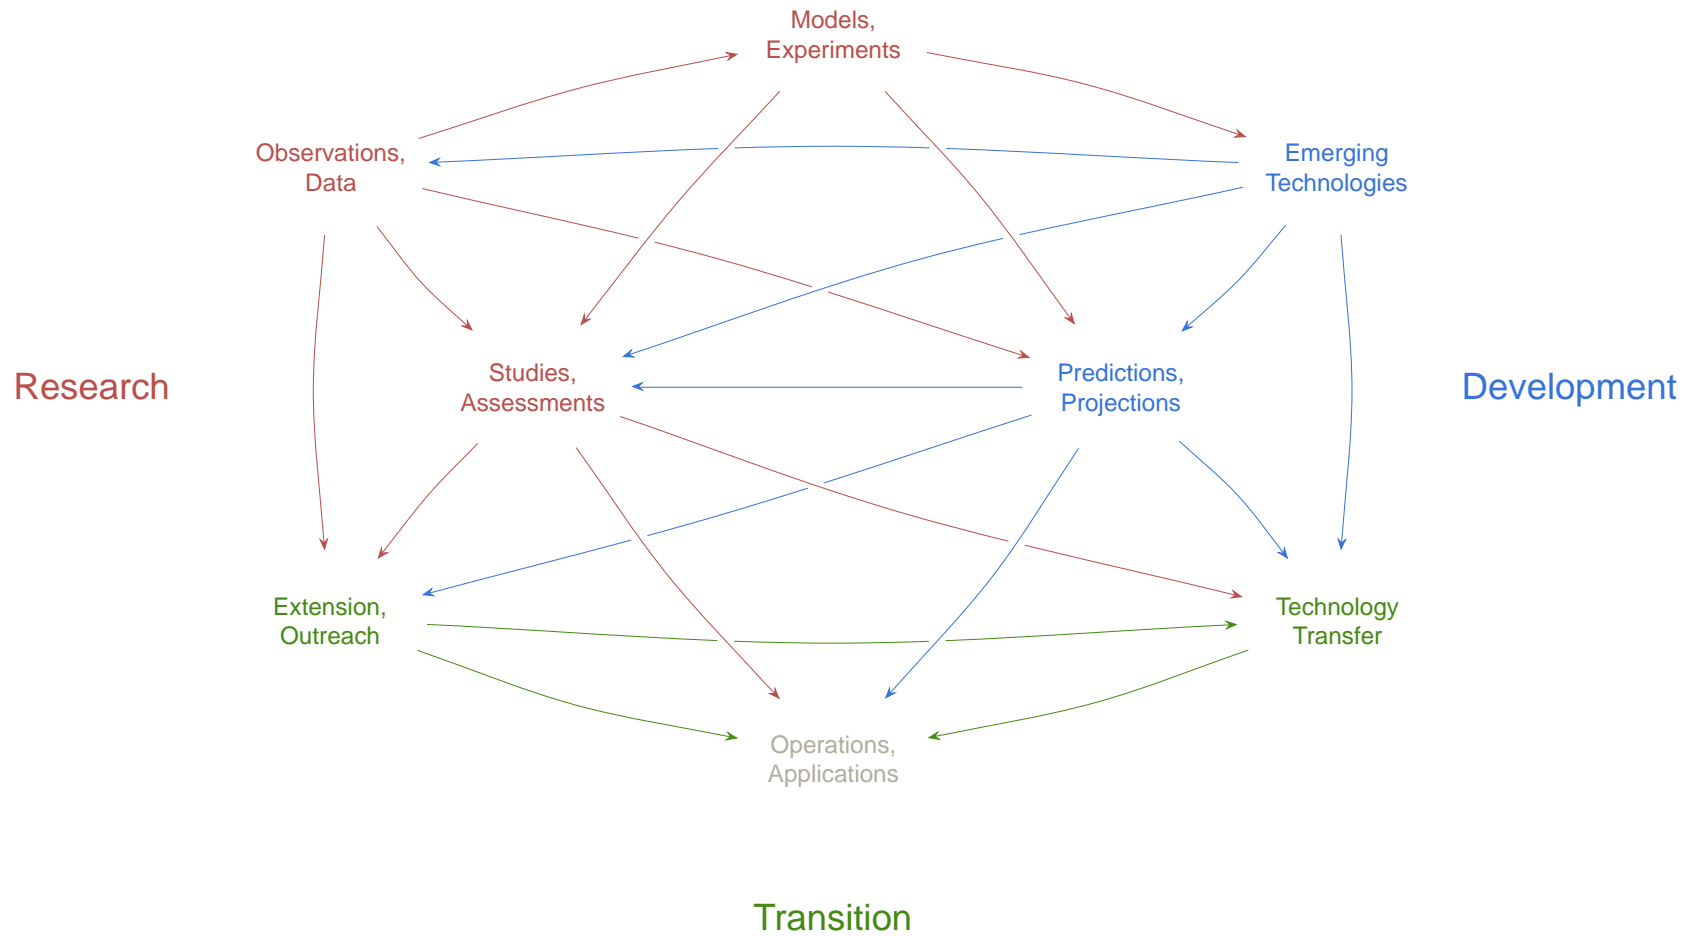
Models, Experiments

Observations, Data

Emerging Technologies

Research

Studies, Assessments

Predictions, Projections

Development

Extension, Outreach

Technology Transfer

Operations, Applications

Transition